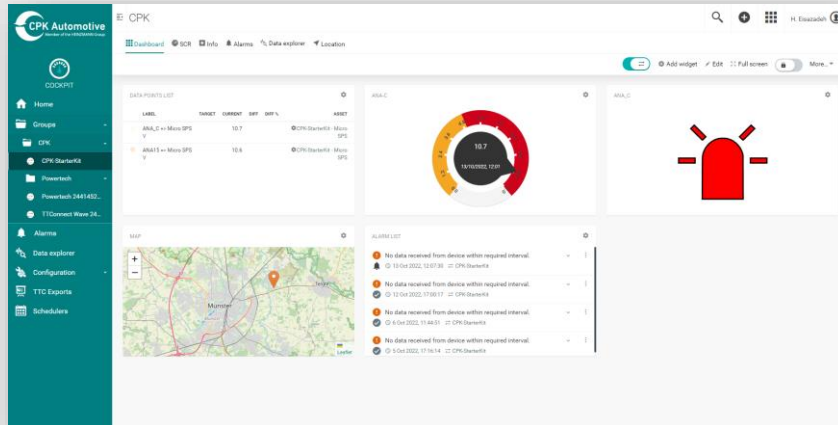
CPK Automotive
Member of the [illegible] Group

COCKPIT

Home
Groups
CPK
CPK StarterKit
Powertech
Powertech 2441452...
TTConnect Wave 24...
Alarms
Data explorer
Configuration
TTC Exports
Schedulers

CPK

Dashboard SCR Info Alarms Data explorer Location

H. Eissazadeh

Add widget Edit Full screen More...

DATA POINTS LIST

| LABEL | TARGET | CURRENT | DIFF | DIFF % | ASSET |
|---|---|---|---|---|---|
| ANA_C <- Micro SPS V | | 10.7 | | | CPK StarterKit - Micro SPS |
| ANA13 <- Micro SPS V | | 10.6 | | | CPK StarterKit - Micro SPS |

ANA_C

10.7
13/10/2022, 12:07

ANA_C

MAP

Münster

Leaflet

ALARM LIST

No data received from device within required interval.
13 Oct 2022, 12:07:35 CPK StarterKit

No data received from device within required interval.
12 Oct 2022, 17:00:17 CPK StarterKit

No data received from device within required interval.
6 Oct 2022, 11:44:51 CPK StarterKit

No data received from device within required interval.
5 Oct 2022, 17:16:14 CPK StarterKit